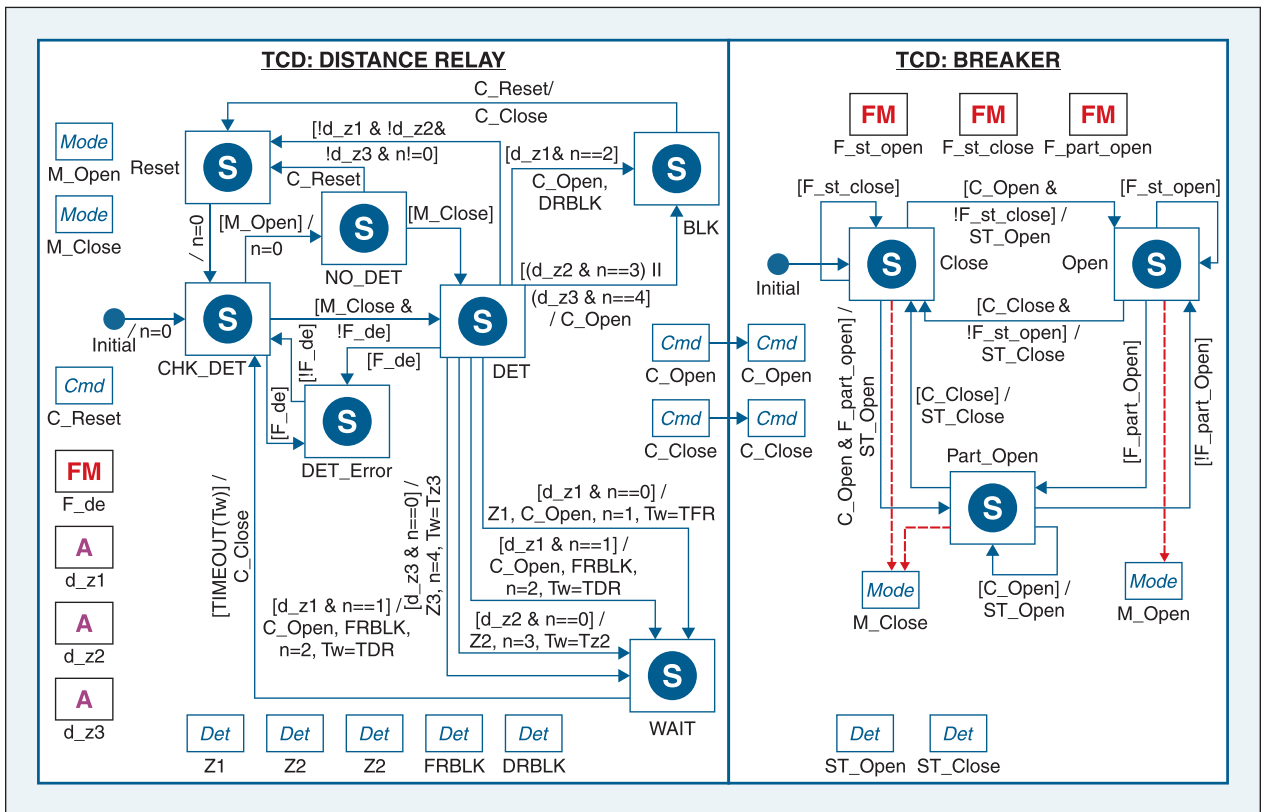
TCD: DISTANCE RELAY

Mode
M_Open

Mode
M_Close

Reset

S

C_Reset/
C_Close

[!d_z1 & !d_z2&
!d_z3 & n!=0]

C_Reset

[d_z1& n==2]
C_Open,
DRBLK

S

BLK

/ n=0

[M_Open] /
n=0

S

NO_DET

[M_Close]

[(d_z2 & n==3) II
(d_z3 & n==4]
/ C_Open

Initial

/ n=0

S

CHK_DET

[M_Close &
!F_de]

S

DET

[!F_de]

[F_de]

[F_de]

S

DET_Error

Cmd
C_Reset

FM
F_de

A
d_z1

A
d_z2

A
d_z3

[TIMEOUT(Tw)] /
C_Close

[d_z1 & n==1] /
C_Open, FRBLK,
n=2, Tw=TDR

[d_z3 & n==0] /
Z3, n=4, Tw=Tz3

[d_z1 & n==0] /
Z1, C_Open, n=1, Tw=TFR

[d_z1 & n==1] /
C_Open, FRBLK,
n=2, Tw=TDR

[d_z2 & n==0] /
Z2, n=3, Tw=Tz2

S

WAIT

Cmd
C_Open

Cmd
C_Close

Det
Z1

Det
Z2

Det
Z2

Det
FRBLK

Det
DRBLK

TCD: BREAKER

FM
F_st_open

FM
F_st_close

FM
F_part_open

Cmd
C_Open

Cmd
C_Close

[F_st_close]

[C_Open &
!F_st_close] /
ST_Open

[F_st_open]

Initial

S

Close

Open

S

[C_Close &
!F_st_open] /
ST_Close

C_Open & F_part_open] /
ST_Open

[C_Close] /
ST_Close

[F_part_Open]

[!F_part_Open]

Part_Open

S

[C_Open] /
ST_Open

Mode
M_Close

Mode
M_Open

Det
ST_Open

Det
ST_Close